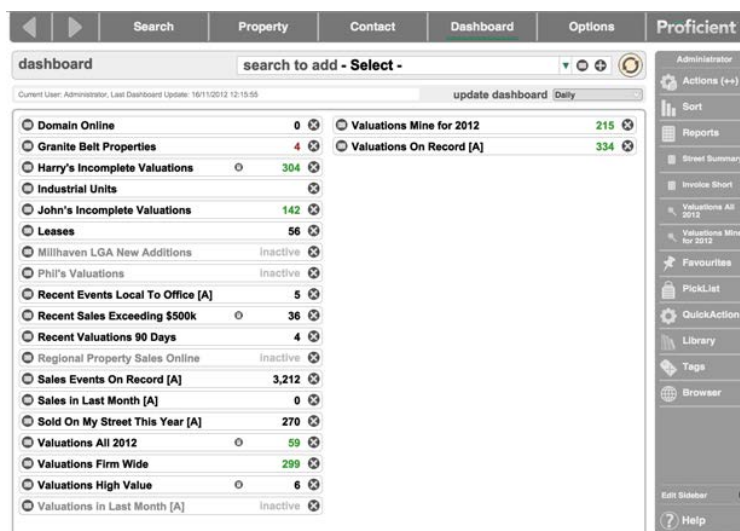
Search | Property | Contact | Dashboard | Options | Proficient

dashboard

search to add - Select -

Current User: Administrator, Last Dashboard Update: 16/11/2012 12:15:55

update dashboard Daily

| | |
|---|---|
| Domain Online | 0 |
| Granite Belt Properties | 4 |
| Harry's Incomplete Valuations | 304 |
| Industrial Units | |
| John's Incomplete Valuations | 142 |
| Leases | 56 |
| Millhaven LGA New Additions | Inactive |
| Phil's Valuations | Inactive |
| Recent Events Local To Office [A] | 5 |
| Recent Sales Exceeding $500k | 36 |
| Recent Valuations 90 Days | 4 |
| Regional Property Sales Online | Inactive |
| Sales Events On Record [A] | 3,212 |
| Sales in Last Month [A] | 0 |
| Sold On My Street This Year [A] | 270 |
| Valuations All 2012 | 59 |
| Valuations Firm Wide | 299 |
| Valuations High Value | 6 |
| Valuations in Last Month [A] | Inactive |

| | |
|---|---|
| Valuations Mine for 2012 | 215 |
| Valuations On Record [A] | 334 |

Administrator
Actions (++)
Sort
Reports
Street Summary
Invoice Short
Valuations All 2012
Valuations Mine for 2012
Favourites
PickList
QuickActions
Library
Tags
Browser
Edit Sidebar
Help